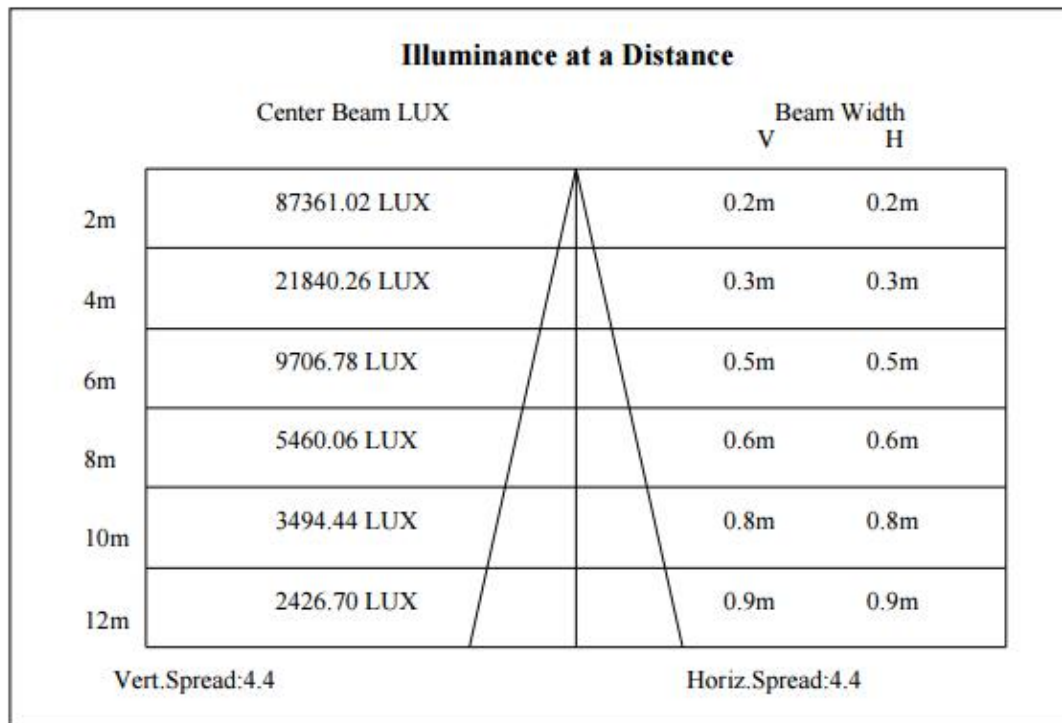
**Illuminance at a Distance**

| | Center Beam LUX | Beam Width V | Beam Width H |
|---|---|---|---|
| 2m | 87361.02 LUX | 0.2m | 0.2m |
| 4m | 21840.26 LUX | 0.3m | 0.3m |
| 6m | 9706.78 LUX | 0.5m | 0.5m |
| 8m | 5460.06 LUX | 0.6m | 0.6m |
| 10m | 3494.44 LUX | 0.8m | 0.8m |
| 12m | 2426.70 LUX | 0.9m | 0.9m |

Vert.Spread:4.4

Horiz.Spread:4.4